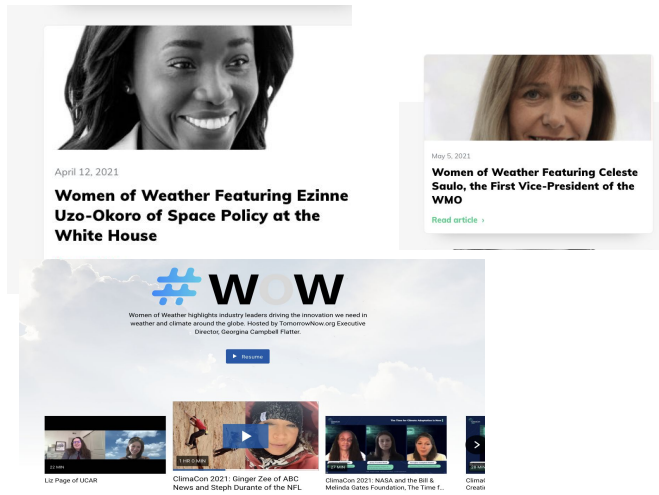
April 12, 2021

Women of Weather Featuring Ezinne Uzo-Okoro of Space Policy at the White House

May 5, 2021

Women of Weather Featuring Celeste Saulo, the First Vice-President of the WMO

Read article ›

#WOW

Women of Weather highlights industry leaders driving the innovation we need in weather and climate around the globe. Hosted by TomorrowNow.org Executive Director, Georgina Campbell Flatter.

Resume

22 MIN

Liz Page of UCAR

1 HR 0 MIN

ClimaCon 2021: Ginger Zee of ABC News and Steph Durante of the NFL

The Time for Climate Adaptation is Now

1 37 MIN

ClimaCon 2021: NASA and the Bill & Melinda Gates Foundation, The Time f...

24 MIN

Clima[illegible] Creati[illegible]